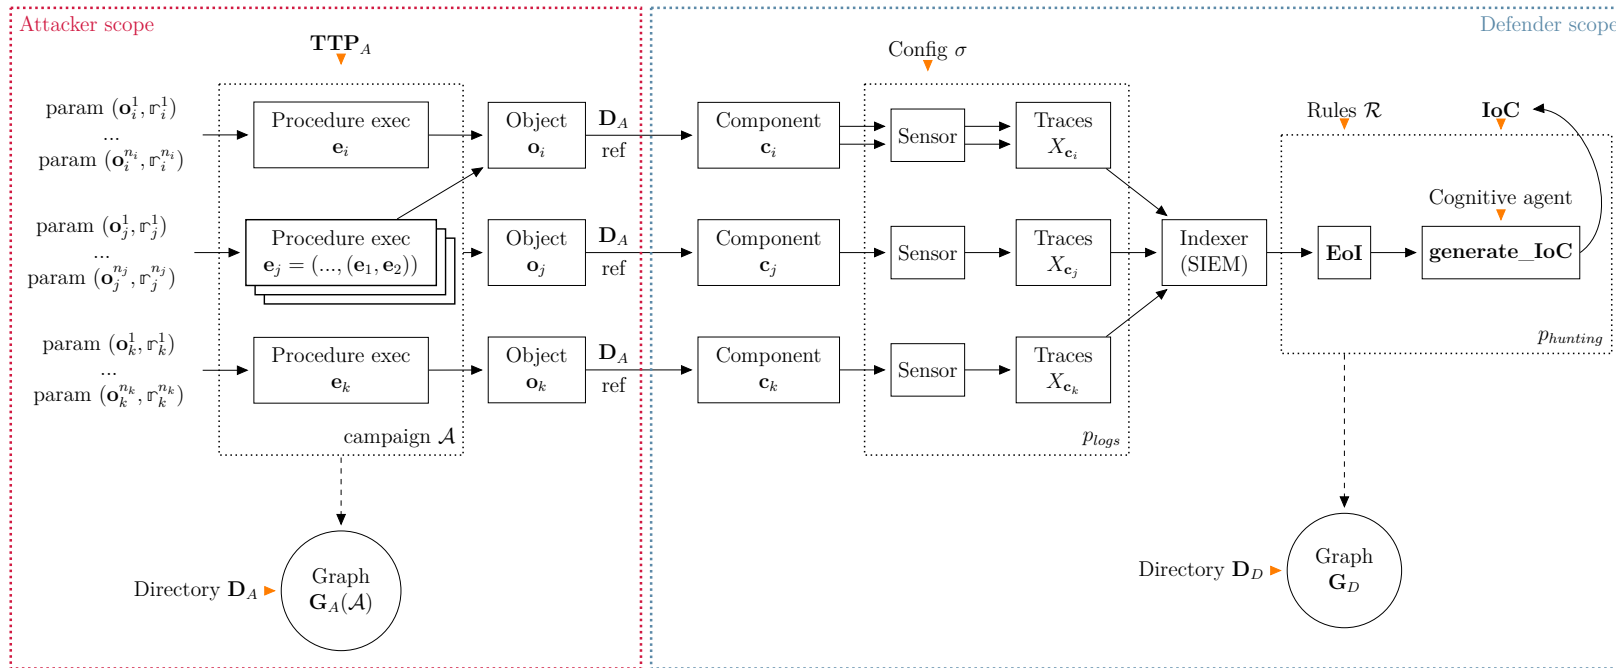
Attacker scope

$\mathbf{TTP}_A$

param $(\mathbf{o}_i^1, \mathbb{r}_i^1)$
...
param $(\mathbf{o}_i^{n_i}, \mathbb{r}_i^{n_i})$

Procedure exec $\mathbf{e}_i$

Object $\mathbf{o}_i$

$\mathbf{D}_A$ ref

param $(\mathbf{o}_j^1, \mathbb{r}_j^1)$
...
param $(\mathbf{o}_j^{n_j}, \mathbb{r}_j^{n_j})$

Procedure exec $\mathbf{e}_j = (..., (\mathbf{e}_1, \mathbf{e}_2))$

Object $\mathbf{o}_j$

$\mathbf{D}_A$ ref

param $(\mathbf{o}_k^1, \mathbb{r}_k^1)$
...
param $(\mathbf{o}_k^{n_k}, \mathbb{r}_k^{n_k})$

Procedure exec $\mathbf{e}_k$

Object $\mathbf{o}_k$

$\mathbf{D}_A$ ref

campaign $\mathcal{A}$

Directory $\mathbf{D}_A$

Graph $\mathbf{G}_A(\mathcal{A})$

Defender scope

Config $\sigma$

Component $\mathbf{c}_i$

Sensor

Traces $X_{\mathbf{c}_i}$

Component $\mathbf{c}_j$

Sensor

Traces $X_{\mathbf{c}_j}$

Component $\mathbf{c}_k$

Sensor

Traces $X_{\mathbf{c}_k}$

$p_{logs}$

Indexer (SIEM)

Rules $\mathcal{R}$

IoC

Cognitive agent

EoI

generate_IoC

$p_{hunting}$

Directory $\mathbf{D}_D$

Graph $\mathbf{G}_D$